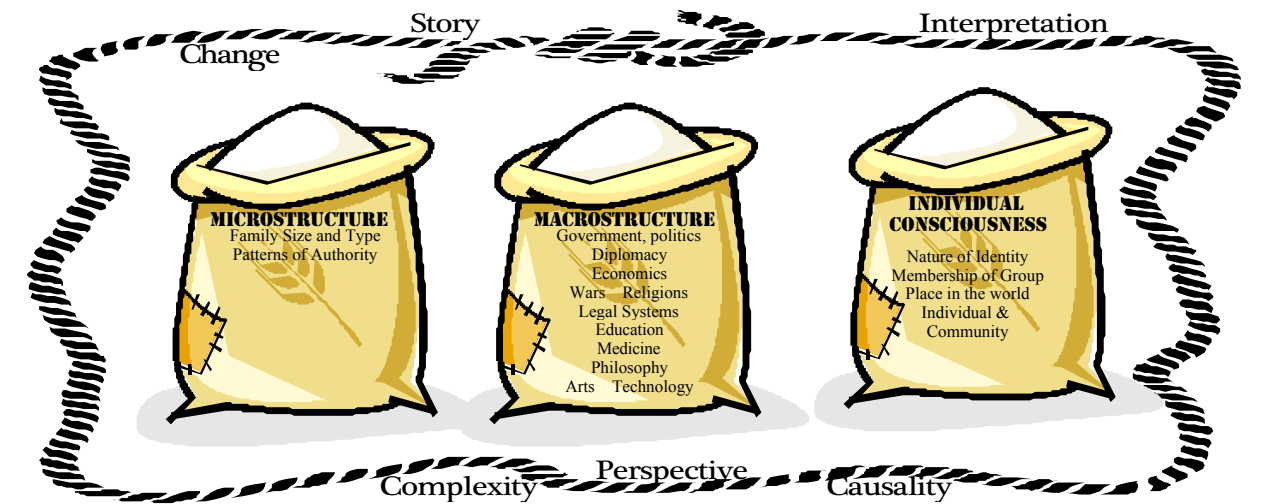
Story
Interpretation
Change

MICROSTRUCTURE
Family Size and Type
Patterns of Authority

MACROSTRUCTURE
Government, politics
Diplomacy
Economics
Wars Religions
Legal Systems
Education
Medicine
Philosophy
Arts Technology

INDIVIDUAL CONSCIOUSNESS
Nature of Identity
Membership of Group
Place in the world
Individual & Community

Perspective
Complexity
Causality